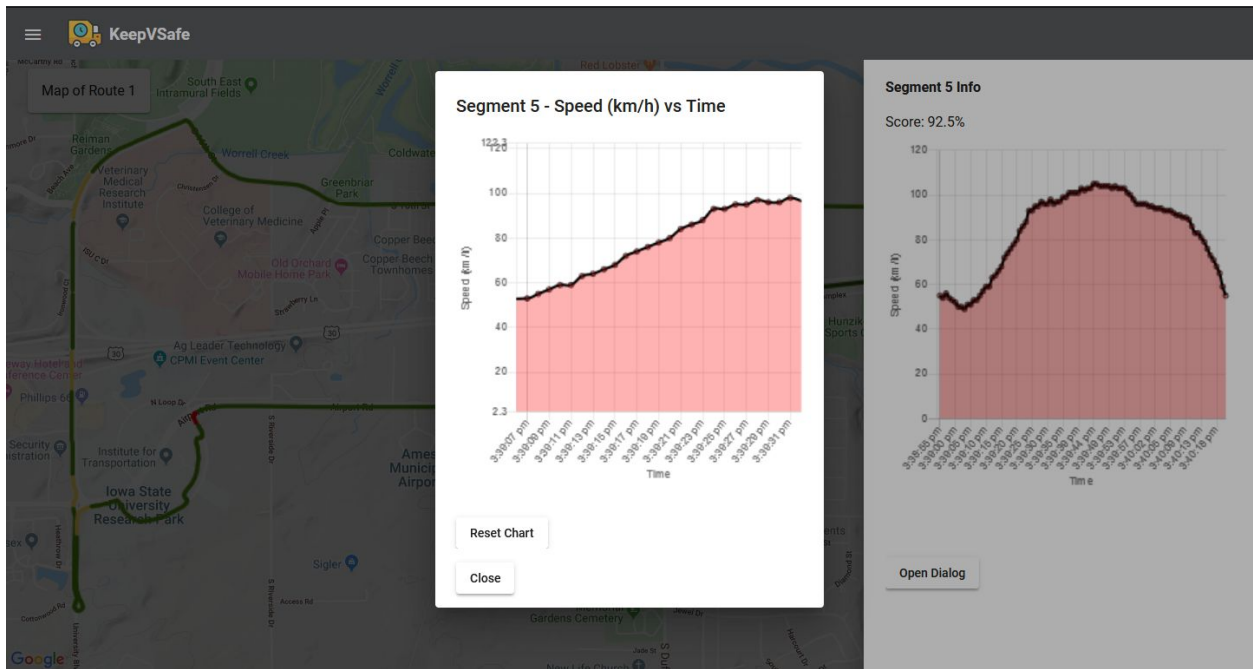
KeepVSafe

Map of Route 1

South East Intramural Fields
Reiman Gardens
Worrell Creek
Veterinary Medical Research Institute
College of Veterinary Medicine
Greenbriar Park
Coldwater
Copper Beech
Copper Beech Townhomes
Old Orchard Mobile Home Park
Ag Leader Technology
CPMI Event Center
Phillips 66
Institute for Transportation
Iowa State University Research Park
Ames Municipal Airport
Sigler
Gardens Cemetery
New Life Church
Red Lobster
Google

Segment 5 - Speed (km/h) vs Time

122.1
120
100
80
60
40
20
2.3
Speed (km/h)
3:39:07 pm
3:39:09 pm
3:39:11 pm
3:39:13 pm
3:39:15 pm
3:39:17 pm
3:39:19 pm
3:39:21 pm
3:39:23 pm
3:39:25 pm
3:39:27 pm
3:39:29 pm
3:39:31 pm
Time

Reset Chart

Close

Segment 5 Info

Score: 92.5%

120
100
80
60
40
20
0
Speed (km/h)
Time

Open Dialog